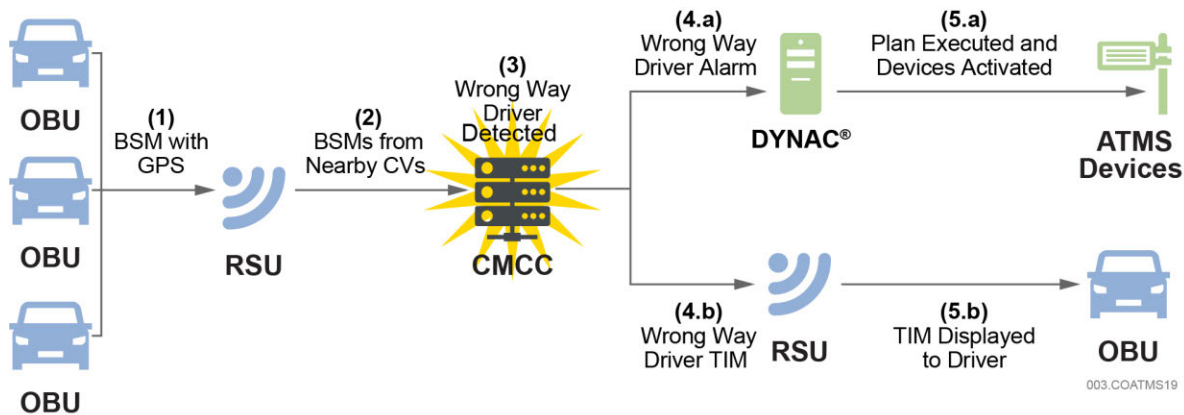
OBU

OBU

OBU

(1)
BSM with GPS

RSU

(2)
BSMs from Nearby CVs

(3)
Wrong Way Driver Detected

CMCC

(4.a)
Wrong Way Driver Alarm

DYNAC®

(5.a)
Plan Executed and Devices Activated

ATMS Devices

(4.b)
Wrong Way Driver TIM

RSU

(5.b)
TIM Displayed to Driver

OBU

003.COATMS19